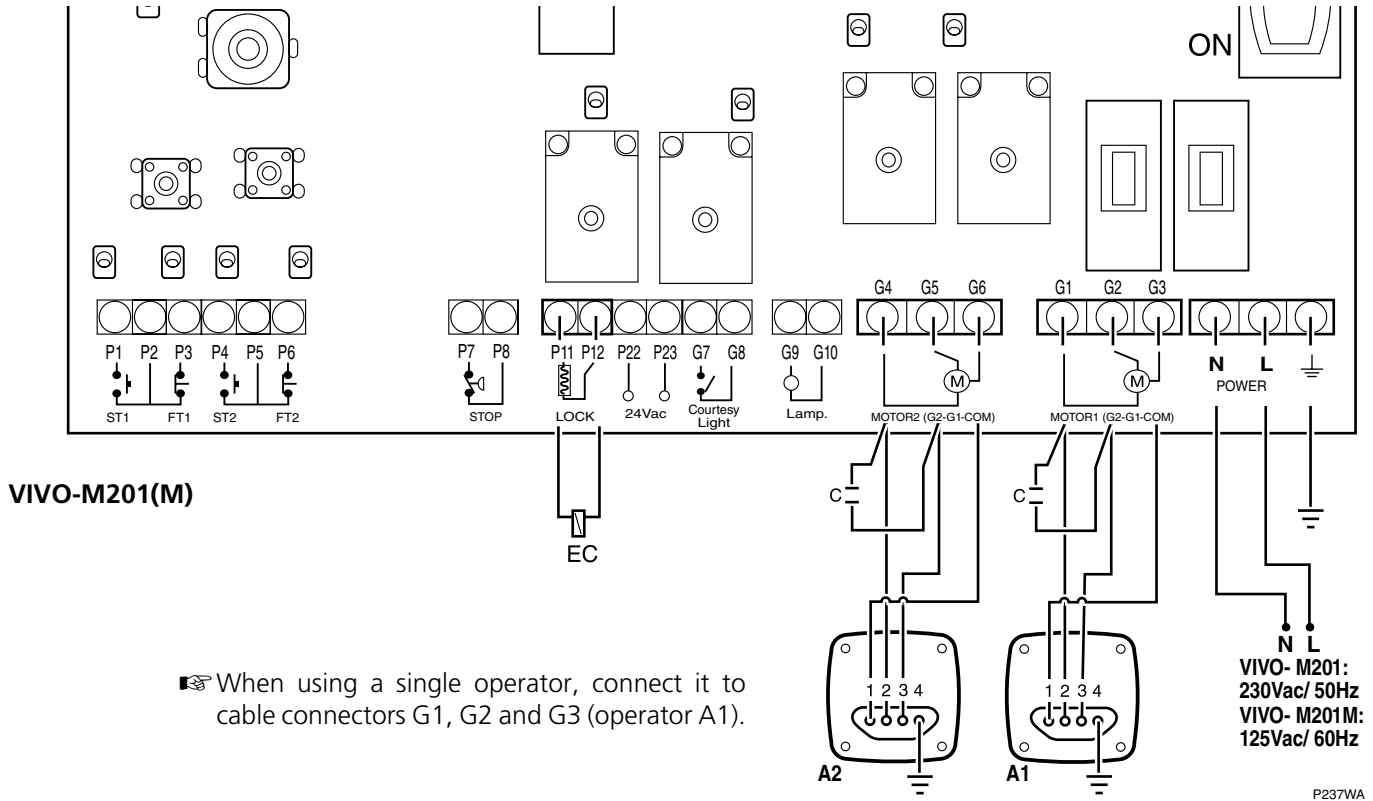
ON

G4 G5 G6
G1 G2 G3

P1 P2 P3 P4 P5 P6
ST1 FT1 ST2 FT2

P7 P8
STOP

P11 P12
LOCK

P22 P23
24Vac

G7 G8
Courtesy Light

G9 G10
Lamp.

M
MOTOR2 (G2-G1-COM)

M
MOTOR1 (G2-G1-COM)

N L
POWER

VIVO-M201(M)

C
C

EC

1 2 3 4
1 2 3 4

A2
A1

N L
VIVO- M201: 230Vac/ 50Hz
VIVO- M201M: 125Vac/ 60Hz

☞When using a single operator, connect it to cable connectors G1, G2 and G3 (operator A1).

P237WA